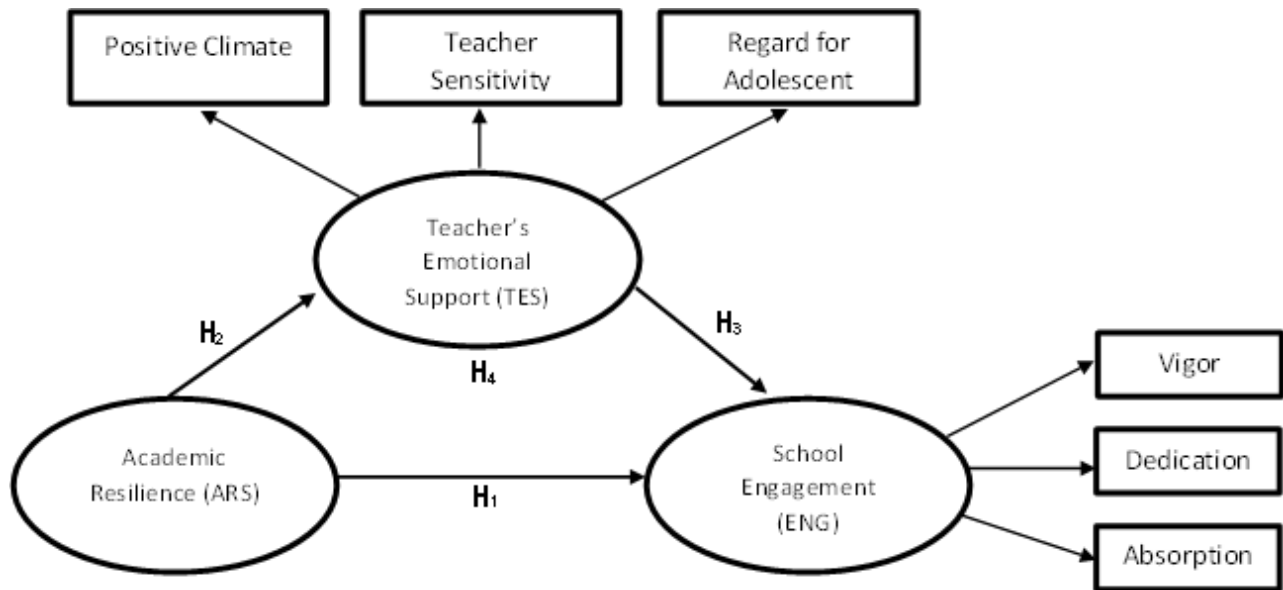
Positive Climate

Teacher Sensitivity

Regard for Adolescent

Teacher's Emotional Support (TES)

$H_2$

$H_3$

$H_4$

Vigor

Academic Resilience (ARS)

$H_1$

School Engagement (ENG)

Dedication

Absorption